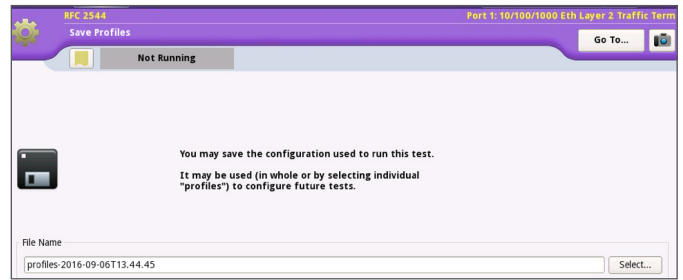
RFC 2544
Save Profiles
Port 1: 10/100/1000 Eth Layer 2 Traffic Term
Go To...
Not Running

You may save the configuration used to run this test.

It may be used (in whole or by selecting individual "profiles") to configure future tests.

File Name
profiles-2016-09-06T13.44.45
Select...